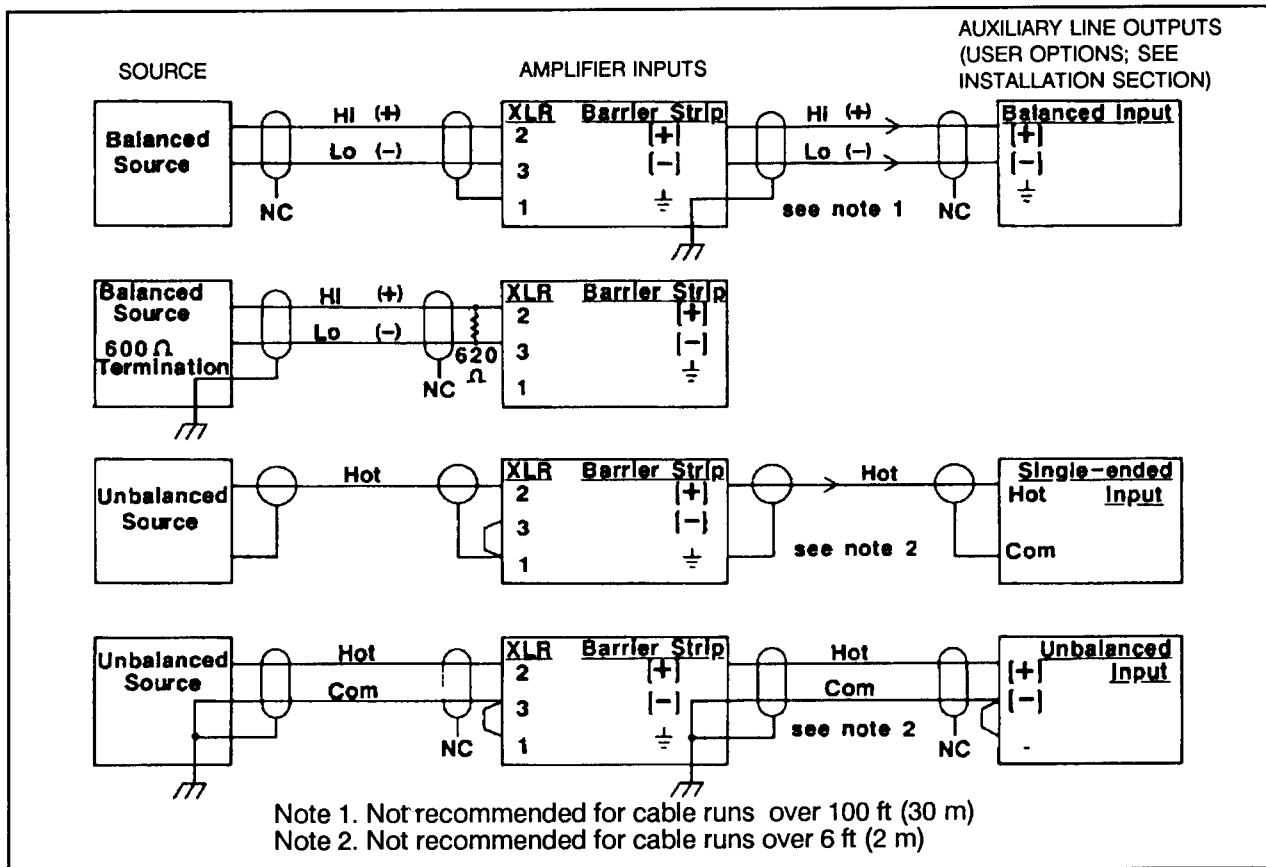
AUXILIARY LINE OUTPUTS (USER OPTIONS; SEE INSTALLATION SECTION)

SOURCE

AMPLIFIER INPUTS

Balanced Source

Hi (+)
Lo (–)

NC

XLR
2
3
1

Barrier Strip
[+]
[–]
⏚

Hi (+)
Lo (–)

see note 1

NC

Balanced Input
[+]
[–]
⏚

Balanced Source
600 Ω Termination

Hi (+)
Lo (–)

NC
620 Ω

XLR
2
3
1

Barrier Strip
[+]
[–]
⏚

Unbalanced Source

Hot

XLR
2
3
1

Barrier Strip
[+]
[–]
⏚

Hot

see note 2

Single-ended
Hot Input
Com

Unbalanced Source

Hot
Com

NC

XLR
2
3
1

Barrier Strip
[+]
[–]
⏚

Hot
Com

see note 2

NC

Unbalanced Input
[+]
[–]
-

Note 1. Not recommended for cable runs over 100 ft (30 m)
Note 2. Not recommended for cable runs over 6 ft (2 m)